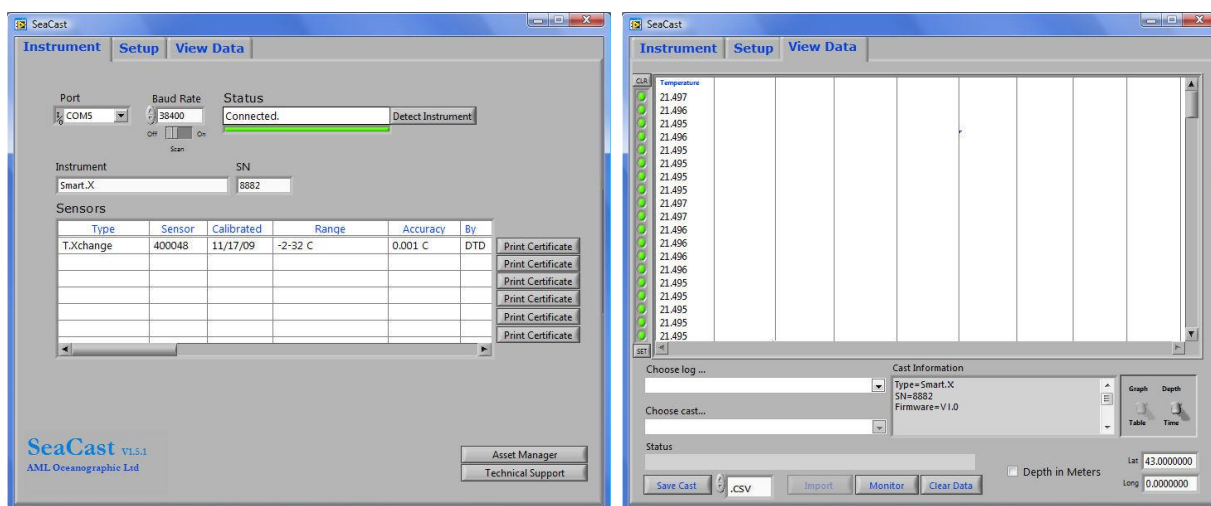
SeaCast

Instrument | Setup | View Data

Port
COM5

Baud Rate
38400
Off On
Scan

Status
Connected.
Detect Instrument

Instrument
Smart.X

SN
8882

Sensors

| Type | Sensor | Calibrated | Range | Accuracy | By |
|---|---|---|---|---|---|
| T.Xchange | 400048 | 11/17/09 | -2-32 C | 0.001 C | DTD |
| | | | | | |
| | | | | | |
| | | | | | |
| | | | | | |
| | | | | | |

Print Certificate
Print Certificate
Print Certificate
Print Certificate
Print Certificate
Print Certificate

SeaCast V1.5.1
AML Oceanographic Ltd

Asset Manager
Technical Support

SeaCast

Instrument | Setup | View Data

CLR
Temperature
21.497
21.496
21.495
21.496
21.495
21.495
21.495
21.495
21.497
21.497
21.496
21.496
21.496
21.496
21.495
21.495
21.495
21.495
21.495
SET

Choose log ...

Choose cast...

Cast Information
Type=Smart.X
SN=8882
Firmware=V1.0

Graph Depth
Table Time

Status

Depth in Meters

Lat 43.0000000
Long 0.0000000

Save Cast .CSV Import Monitor Clear Data